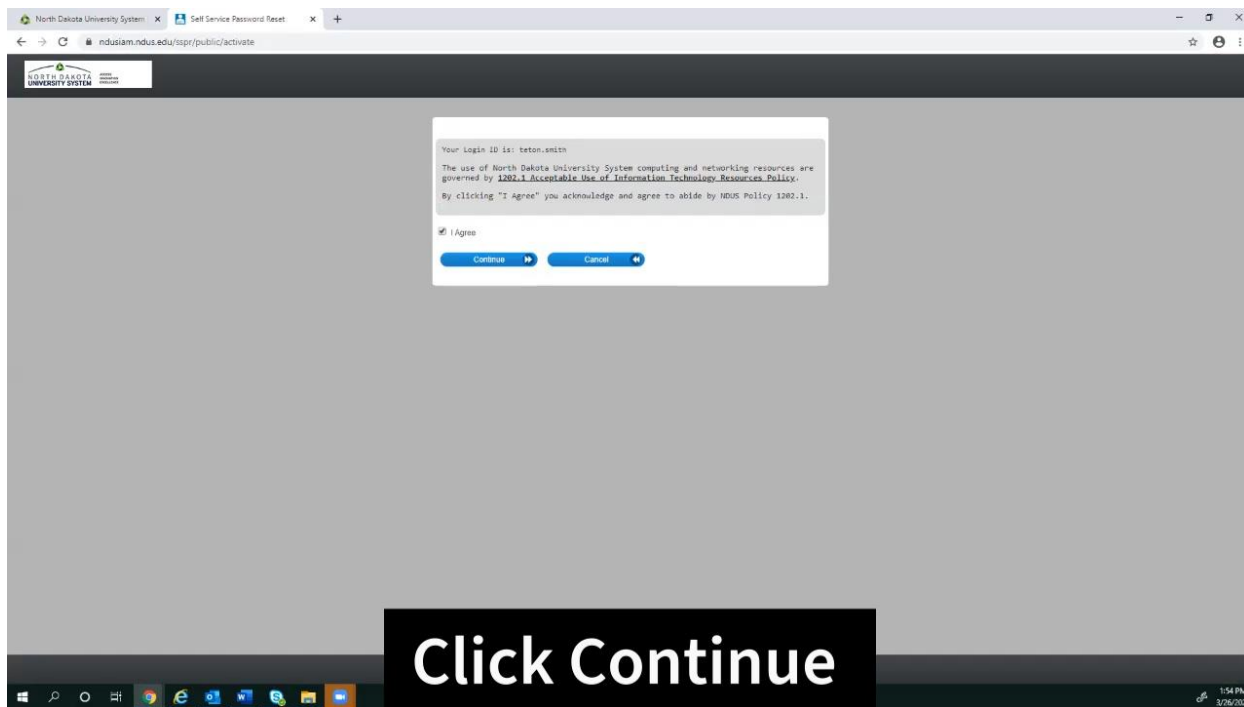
North Dakota University System ×
Self Service Password Reset ×
+

ndusiam.ndus.edu/sspr/public/activate

NORTH DAKOTA UNIVERSITY SYSTEM

Your Login ID is: teton.smith

The use of North Dakota University System computing and networking resources are governed by 1202.1 Acceptable Use of Information Technology Resources Policy.

By clicking "I Agree" you acknowledge and agree to abide by NDUS Policy 1202.1.

I Agree

Continue

Cancel

Click Continue

1:54 PM
3/26/20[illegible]